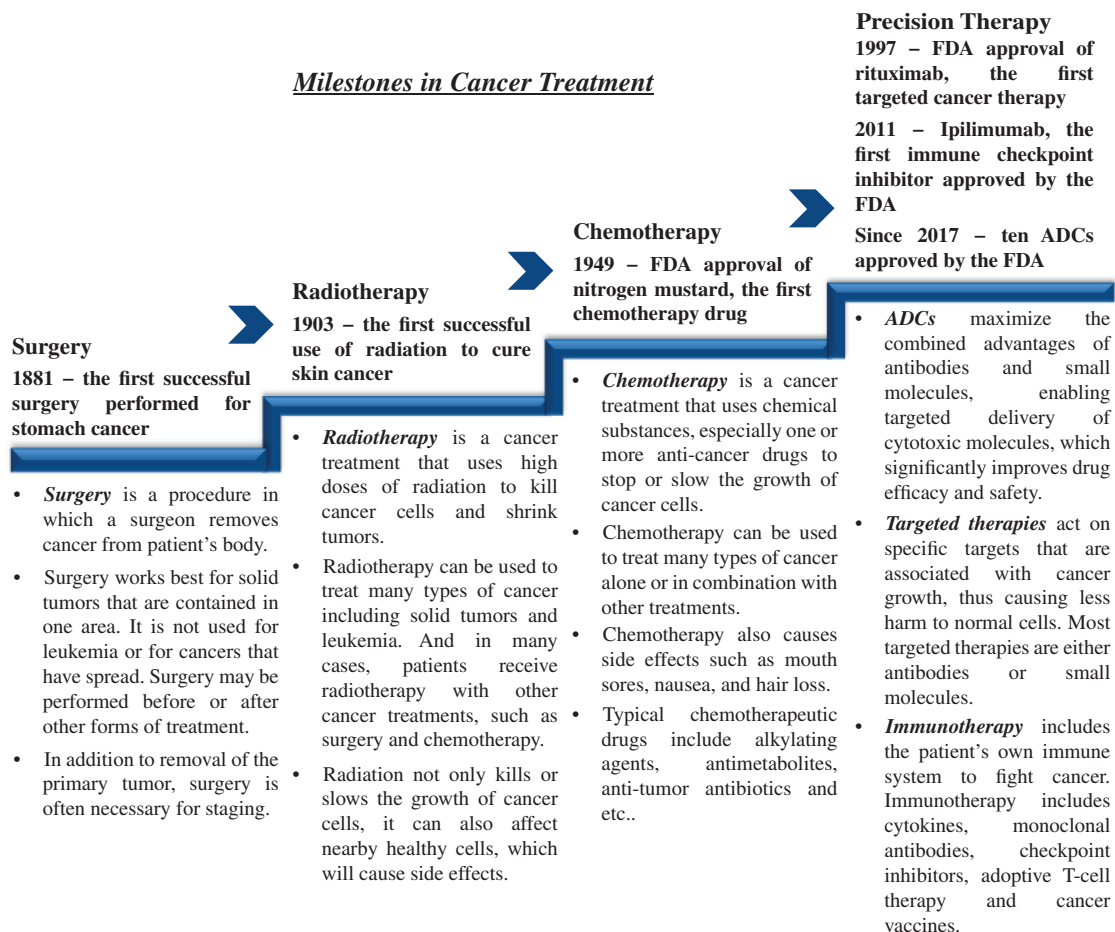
Milestones in Cancer Treatment

Surgery
1881 – the first successful surgery performed for stomach cancer

- Surgery is a procedure in which a surgeon removes cancer from patient's body.
- Surgery works best for solid tumors that are contained in one area. It is not used for leukemia or for cancers that have spread. Surgery may be performed before or after other forms of treatment.
- In addition to removal of the primary tumor, surgery is often necessary for staging.

Radiotherapy
1903 – the first successful use of radiation to cure skin cancer

- Radiotherapy is a cancer treatment that uses high doses of radiation to kill cancer cells and shrink tumors.
- Radiotherapy can be used to treat many types of cancer including solid tumors and leukemia. And in many cases, patients receive radiotherapy with other cancer treatments, such as surgery and chemotherapy.
- Radiation not only kills or slows the growth of cancer cells, it can also affect nearby healthy cells, which will cause side effects.

Chemotherapy
1949 – FDA approval of nitrogen mustard, the first chemotherapy drug

- Chemotherapy is a cancer treatment that uses chemical substances, especially one or more anti-cancer drugs to stop or slow the growth of cancer cells.
- Chemotherapy can be used to treat many types of cancer alone or in combination with other treatments.
- Chemotherapy also causes side effects such as mouth sores, nausea, and hair loss.
- Typical chemotherapeutic drugs include alkylating agents, antimetabolites, anti-tumor antibiotics and etc..

Precision Therapy
1997 – FDA approval of rituximab, the first targeted cancer therapy
2011 – Ipilimumab, the first immune checkpoint inhibitor approved by the FDA
Since 2017 – ten ADCs approved by the FDA

- ADCs maximize the combined advantages of antibodies and small molecules, enabling targeted delivery of cytotoxic molecules, which significantly improves drug efficacy and safety.
- Targeted therapies act on specific targets that are associated with cancer growth, thus causing less harm to normal cells. Most targeted therapies are either antibodies or small molecules.
- Immunotherapy includes the patient's own immune system to fight cancer. Immunotherapy includes cytokines, monoclonal antibodies, checkpoint inhibitors, adoptive T-cell therapy and cancer vaccines.